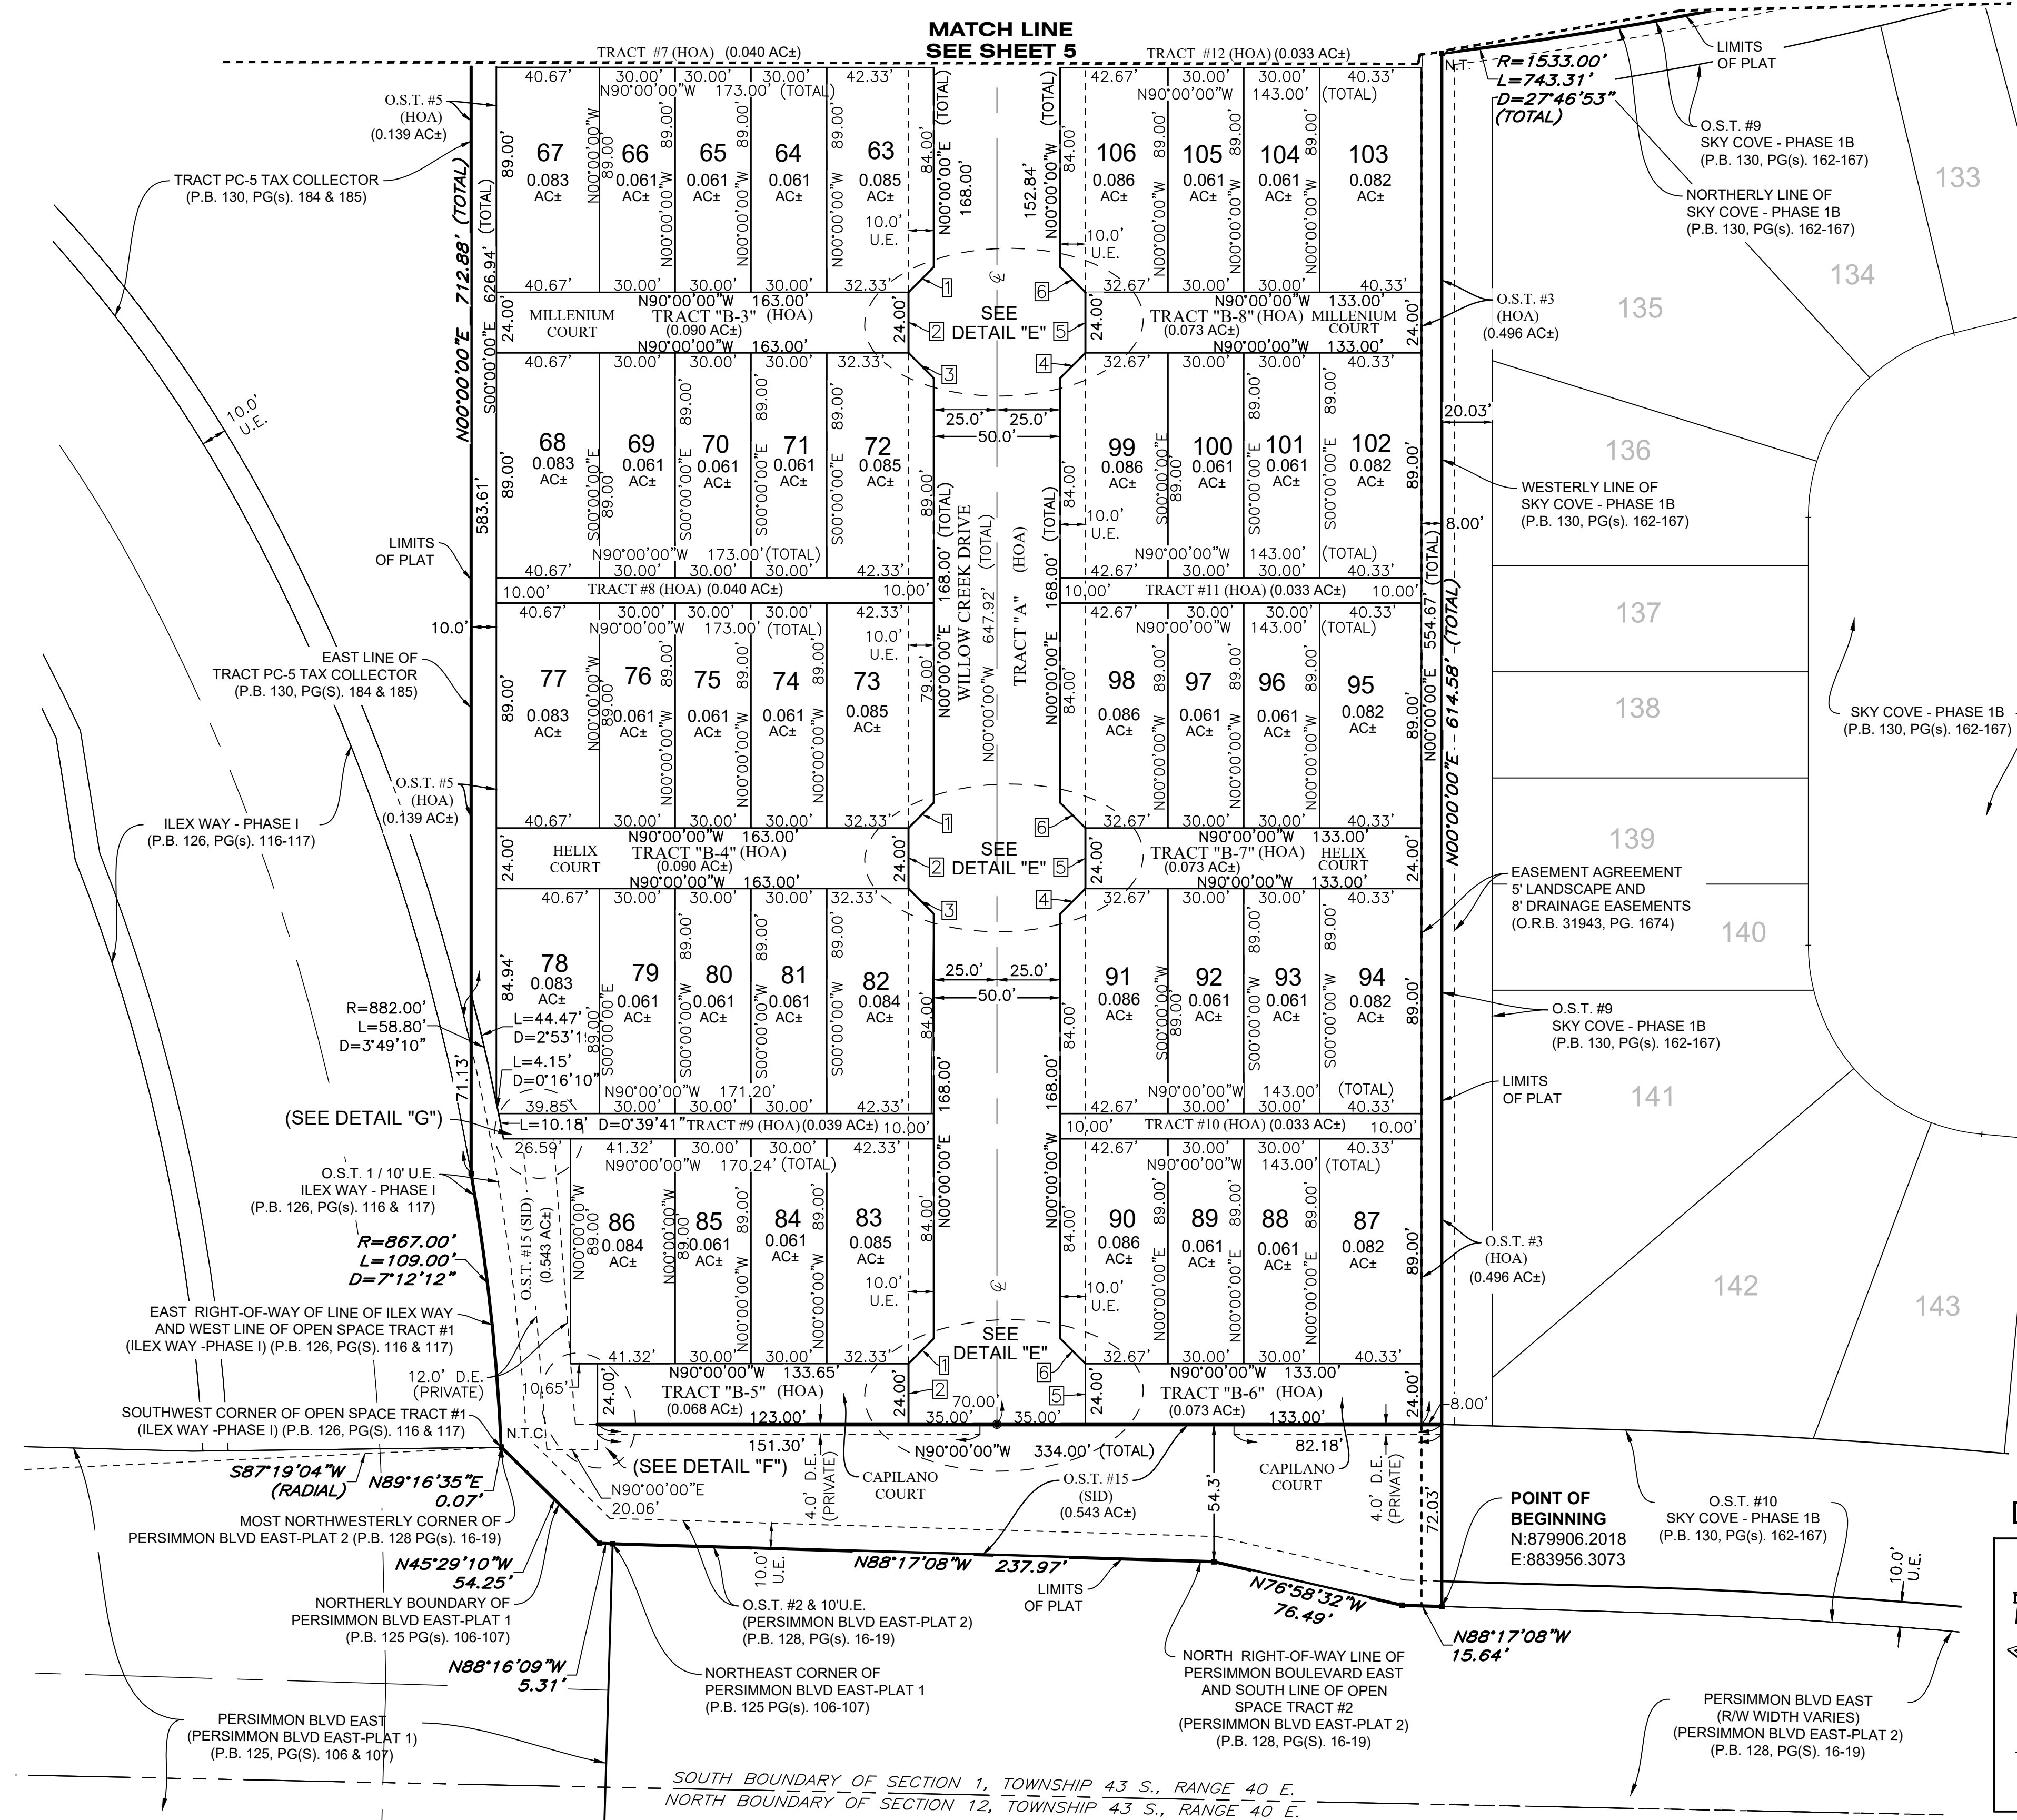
MATCH LINE
SEE SHEET 5

TRACT #7 (HOA) (0.040 AC±)
TRACT #12 (HOA) (0.033 AC±)

LIMITS OF PLAT
R=1533.00'
L=743.31'
D=27°46'53"
(TOTAL)
N.T.

O.S.T. #9
SKY COVE - PHASE 1B
(P.B. 130, PG(s). 162-167)

NORTHERLY LINE OF
SKY COVE - PHASE 1B
(P.B. 130, PG(s). 162-167)

O.S.T. #5
(HOA)
(0.139 AC±)

TRACT PC-5 TAX COLLECTOR
(P.B. 130, PG(s). 184 & 185)

N00°00'00"E 712.88' (TOTAL)
S00°00'00"E 626.94' (TOTAL)

40.67' 30.00' 30.00' 30.00' 42.33'
N90°00'00"W 173.00' (TOTAL)
67 0.083 AC±
66 0.061 AC±
65 0.061 AC±
64 0.061 AC±
63 0.085 AC±
89.00'
N00°00'00"W
10.0' U.E.
40.67' 30.00' 30.00' 30.00' 32.33'
84.00'
N00°00'00"E 168.00' (TOTAL)
152.84'
N00°00'00"W (TOTAL)

42.67' 30.00' 30.00' 40.33'
N90°00'00"W 143.00' (TOTAL)
106 0.086 AC±
105 0.061 AC±
104 0.061 AC±
103 0.082 AC±
10.0' U.E.
32.67' 30.00' 30.00' 40.33'

133
134
135

MILLENIUM COURT
N90°00'00"W 163.00'
TRACT "B-3" (HOA)
(0.090 AC±)
N90°00'00"W 163.00'
24.00'
1 2 3 4 5 6
SEE DETAIL "E"
N90°00'00"W 133.00'
TRACT "B-8" (HOA)
(0.073 AC±)
MILLENIUM COURT
N90°00'00"W 133.00'

O.S.T. #3
(HOA)
(0.496 AC±)

40.67' 30.00' 30.00' 30.00' 32.33'
25.0' 25.0'
50.0'
32.67' 30.00' 30.00' 40.33'
20.03'

68 0.083 AC±
69 0.061 AC±
70 0.061 AC±
71 0.061 AC±
72 0.085 AC±
S00°00'00"E
89.00'

99 0.086 AC±
100 0.061 AC±
101 0.061 AC±
102 0.082 AC±

136
WESTERLY LINE OF
SKY COVE - PHASE 1B
(P.B. 130, PG(s). 162-167)

LIMITS OF PLAT
583.61'
N90°00'00"W 173.00' (TOTAL)
40.67' 30.00' 30.00' 30.00' 42.33'
168.00' (TOTAL)
WILLOW CREEK DRIVE
647.92' (TOTAL)
N00°00'00"W
TRACT "A" (HOA)
168.00' (TOTAL)
N90°00'00"W 143.00' (TOTAL)
42.67' 30.00' 30.00' 40.33'
8.00'
554.67' (TOTAL)
N00°00'00"E 614.58' (TOTAL)

10.00' TRACT #8 (HOA) (0.040 AC±) 10.00'
10.00' TRACT #11 (HOA) (0.033 AC±) 10.00'

10.0'
40.67' 30.00' 30.00' 30.00' 42.33'
N90°00'00"W 173.00' (TOTAL)
42.67' 30.00' 30.00' 40.33'
N90°00'00"W 143.00' (TOTAL)
137

EAST LINE OF
TRACT PC-5 TAX COLLECTOR
(P.B. 130, PG(S). 184 & 185)

77 0.083 AC±
76 0.061 AC±
75 0.061 AC±
74 0.061 AC±
73 0.085 AC±
10.0' U.E.
79.00'
N00°00'00"E
98 0.086 AC±
97 0.061 AC±
96 0.061 AC±
95 0.082 AC±
138
SKY COVE - PHASE 1B
(P.B. 130, PG(s). 162-167)

O.S.T. #5
(HOA)
(0.139 AC±)
ILEX WAY - PHASE I
(P.B. 126, PG(s). 116-117)

40.67' 30.00' 30.00' 30.00' 32.33'
32.67' 30.00' 30.00' 40.33'
139
HELIX COURT
N90°00'00"W 163.00'
TRACT "B-4" (HOA)
(0.090 AC±)
N90°00'00"W 163.00'
SEE DETAIL "E"
N90°00'00"W 133.00'
TRACT "B-7" (HOA)
(0.073 AC±)
HELIX COURT
N90°00'00"W 133.00'

EASEMENT AGREEMENT
5' LANDSCAPE AND
8' DRAINAGE EASEMENTS
(O.R.B. 31943, PG. 1674)
140

40.67' 30.00' 30.00' 30.00' 32.33'
32.67' 30.00' 30.00' 40.33'
78 0.083 AC±
79 0.061 AC±
80 0.061 AC±
81 0.061 AC±
82 0.084 AC±
84.94'
25.0' 25.0'
50.0'
91 0.086 AC±
92 0.061 AC±
93 0.061 AC±
94 0.082 AC±

O.S.T. #9
SKY COVE - PHASE 1B
(P.B. 130, PG(s). 162-167)

R=882.00'
L=58.80'
D=3°49'10"
L=44.47'
D=2°53'1"
L=4.15'
D=0°16'10"
71.13'
39.85'
N90°00'00"W 171.20'
30.00' 30.00' 30.00' 42.33'
N90°00'00"W 143.00' (TOTAL)
42.67' 30.00' 30.00' 40.33'
LIMITS OF PLAT
141

(SEE DETAIL "G")
L=10.18' D=0°39'41" TRACT #9 (HOA) (0.039 AC±) 10.00'
10.00' TRACT #10 (HOA) (0.033 AC±) 10.00'

O.S.T. 1 / 10' U.E.
ILEX WAY - PHASE I
(P.B. 126, PG(s). 116 & 117)

26.59' 41.32' 30.00' 30.00' 42.33'
N90°00'00"W 170.24' (TOTAL)
42.67' 30.00' 30.00' 40.33'
N90°00'00"W 143.00' (TOTAL)

R=867.00'
L=109.00'
D=7°12'12"

O.S.T. #15 (SID)
(0.543 AC±)
86 0.084 AC±
85 0.061 AC±
84 0.061 AC±
83 0.085 AC±
10.0' U.E.
90 0.086 AC±
89 0.061 AC±
88 0.061 AC±
87 0.082 AC±
10.0' U.E.
O.S.T. #3
(HOA)
(0.496 AC±)
142
143

EAST RIGHT-OF-WAY OF LINE OF ILEX WAY
AND WEST LINE OF OPEN SPACE TRACT #1
(ILEX WAY -PHASE I) (P.B. 126, PG(s). 116 & 117)

41.32' 30.00' 30.00' 32.33'
SEE DETAIL "E"
32.67' 30.00' 40.33'
12.0' D.E.
(PRIVATE)
10.65'
N90°00'00"W 133.65'
TRACT "B-5" (HOA)
(0.068 AC±)
123.00'
70.00'
35.00' 35.00'
N90°00'00"W 133.00'
TRACT "B-6" (HOA)
(0.073 AC±)
133.00'
8.00'

SOUTHWEST CORNER OF OPEN SPACE TRACT #1
(ILEX WAY -PHASE I) (P.B. 126, PG(s). 116 & 117)
N.T.C.
151.30'
N90°00'00"W 334.00' (TOTAL)
82.18'

S87°19'04"W
(RADIAL)
N89°16'35"E
0.07'
(SEE DETAIL "F")
N90°00'00"E
20.06'
4.0' D.E. (PRIVATE)
CAPILANO COURT
O.S.T. #15
(SID)
(0.543 AC±)
54.3'
CAPILANO COURT
4.0' D.E. (PRIVATE)
72.03'

POINT OF BEGINNING
N:879906.2018
E:883956.3073

O.S.T. #10
SKY COVE - PHASE 1B
(P.B. 130, PG(s). 162-167)

MOST NORTHWESTERLY CORNER OF
PERSIMMON BLVD EAST-PLAT 2 (P.B. 128 PG(s). 16-19)

N45°29'10"W
54.25'
10.0' U.E.
N88°17'08"W 237.97'
LIMITS OF PLAT
N76°58'32"W
76.49'
10.0' U.E.

NORTHERLY BOUNDARY OF
PERSIMMON BLVD EAST-PLAT 1
(P.B. 125 PG(s). 106-107)

O.S.T. #2 & 10'U.E.
(PERSIMMON BLVD EAST-PLAT 2)
(P.B. 128, PG(s). 16-19)

N88°17'08"W
15.64'

N88°16'09"W
5.31'

NORTHEAST CORNER OF
PERSIMMON BLVD EAST-PLAT 1
(P.B. 125 PG(s). 106-107)

NORTH RIGHT-OF-WAY LINE OF
PERSIMMON BOULEVARD EAST
AND SOUTH LINE OF OPEN
SPACE TRACT #2
(PERSIMMON BLVD EAST-PLAT 2)
(P.B. 128, PG(s). 16-19)

PERSIMMON BLVD EAST
(R/W WIDTH VARIES)
(PERSIMMON BLVD EAST-PLAT 2)
(P.B. 128, PG(S). 16-19)

PERSIMMON BLVD EAST
(PERSIMMON BLVD EAST-PLAT 1)
(P.B. 125, PG(S). 106 & 107)

SOUTH BOUNDARY OF SECTION 1, TOWNSHIP 43 S., RANGE 40 E.
NORTH BOUNDARY OF SECTION 12, TOWNSHIP 43 S., RANGE 40 E.